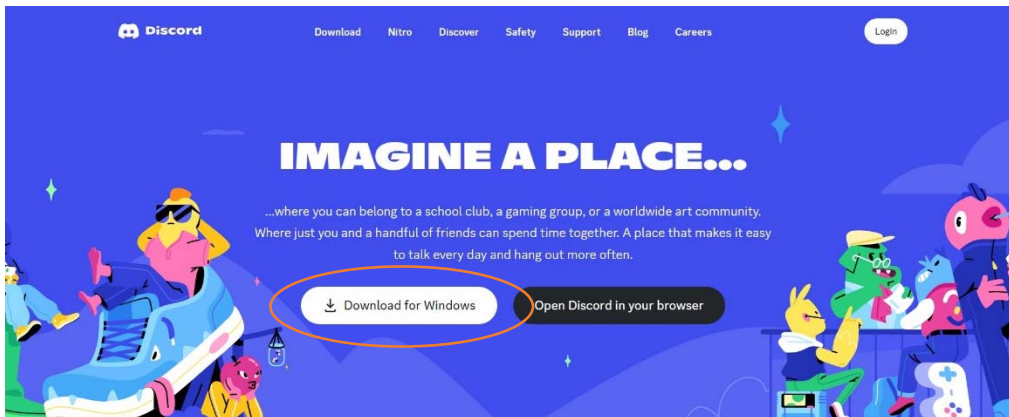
Discord

Download Nitro Discover Safety Support Blog Careers

Login

IMAGINE A PLACE...

...where you can belong to a school club, a gaming group, or a worldwide art community. Where just you and a handful of friends can spend time together. A place that makes it easy to talk every day and hang out more often.

Download for Windows

Open Discord in your browser